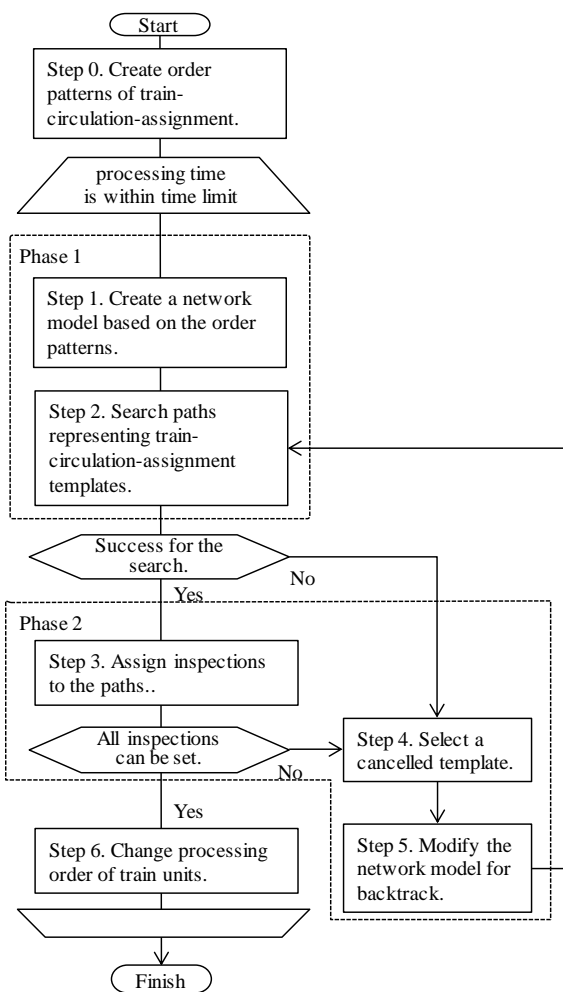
Start

Step 0. Create order patterns of train-circulation-assignment.

processing time is within time limit

Phase 1

Step 1. Create a network model based on the order patterns.

Step 2. Search paths representing train-circulation-assignment templates.

Success for the search.

No

Yes

Phase 2

Step 3. Assign inspections to the paths..

All inspections can be set.

No

Step 4. Select a cancelled template.

Yes

Step 5. Modify the network model for backtrack.

Step 6. Change processing order of train units.

Finish